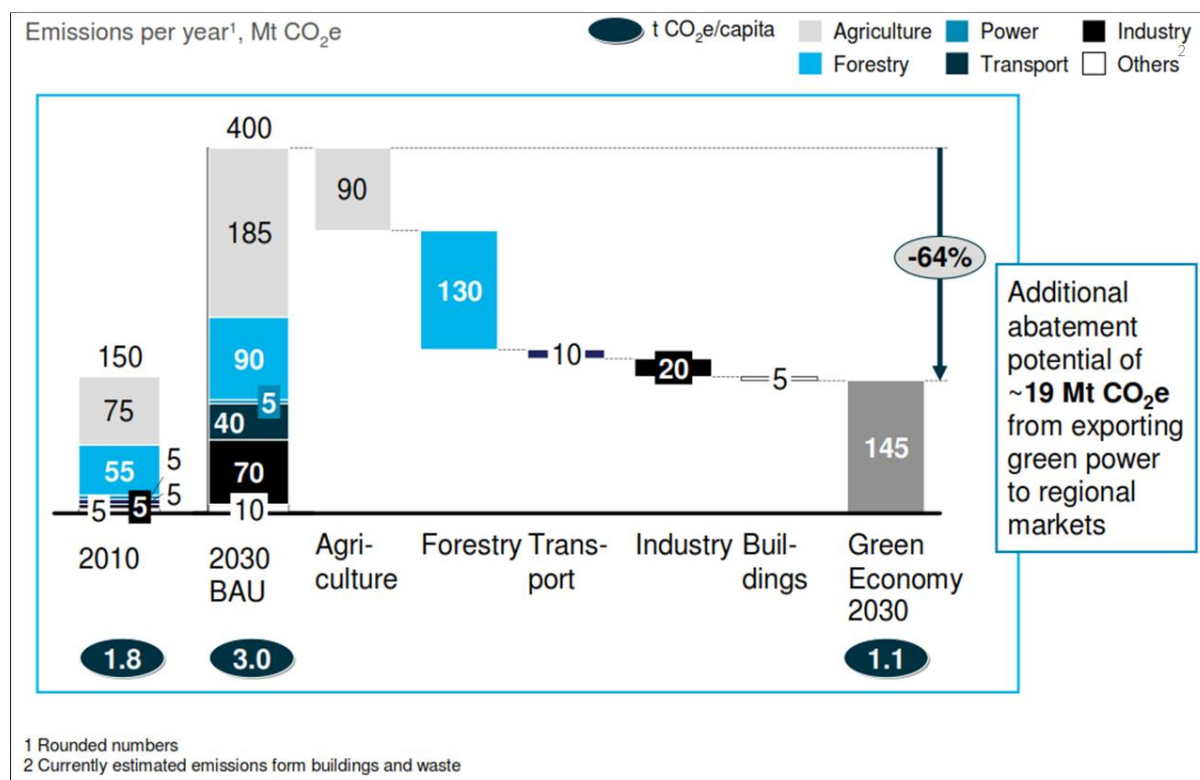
Emissions per year¹, Mt $CO_2$e

t $CO_2$e/capita

Agriculture

Forestry

Power

Transport

Industry

Others²

150

75

55

5

5

5

5

400

185

90

5

40

70

10

90

130

10

20

5

-64%

145

Additional abatement potential of ~**19 Mt $CO_2$e** from exporting green power to regional markets

2010

2030 BAU

Agriculture

Forestry

Transport

Industry

Buildings

Green Economy 2030

1.8

3.0

1.1

1 Rounded numbers
2 Currently estimated emissions form buildings and waste